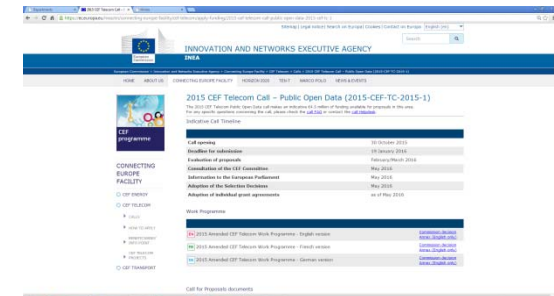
INNOVATION AND NETWORKS EXECUTIVE AGENCY

INEA

Search

HOME ABOUT US CONNECTING EUROPE FACILITY HORIZON 2020 TEN-T MARCO POLO NEWS & EVENTS

CEF programme

CONNECTING EUROPE FACILITY

CEF ENERGY

CEF TELECOM

CEF TRANSPORT

2015 CEF Telecom Call – Public Open Data (2015-CEF-TC-2015-1)

Indicative Call Timeline

| | |
|---|---|
| Call opening | 15 October 2015 |
| Deadline for submission | 19 January 2016 |
| Evaluation of proposals | February/March 2016 |
| Consultation of the CEF Committee | May 2016 |
| Information to the European Parliament | May 2016 |
| Adoption of the Selection Decisions | May 2016 |
| Adoption of individual grant agreements | as of May 2016 |

Work Programme

2015 Amended CEF Telecom Work Programme - English version

2015 Amended CEF Telecom Work Programme - French version

2015 Amended CEF Telecom Work Programme - German version

Call for Proposals documents